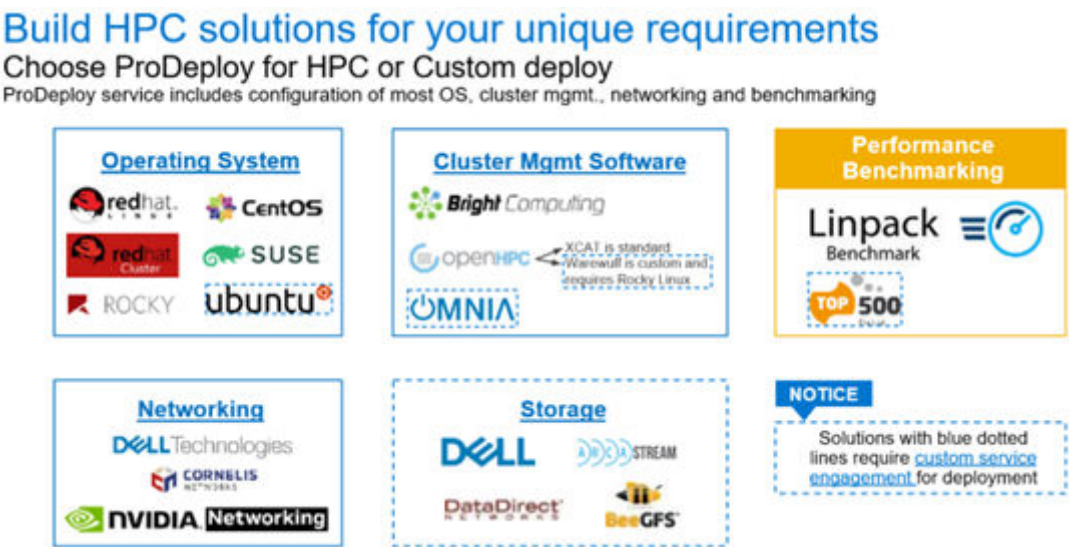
Build HPC solutions for your unique requirements
Choose ProDeploy for HPC or Custom deploy
ProDeploy service includes configuration of most OS, cluster mgmt., networking and benchmarking

Operating System
redhat. LINUX
CentOS
redhat Cluster
SUSE
ROCKY
ubuntu

Cluster Mgmt Software
Bright Computing
openHPC
XCAT is standard
Warewulf is custom and requires Rocky Linux
OMNIA

Performance Benchmarking
Linpack Benchmark
TOP 500

Networking
DELL Technologies
CORNELIS NETWORKS
NVIDIA Networking

Storage
DELL
ARCASTREAM
DataDirect NETWORKS
BeeGFS

NOTICE
Solutions with blue dotted lines require custom service engagement for deployment